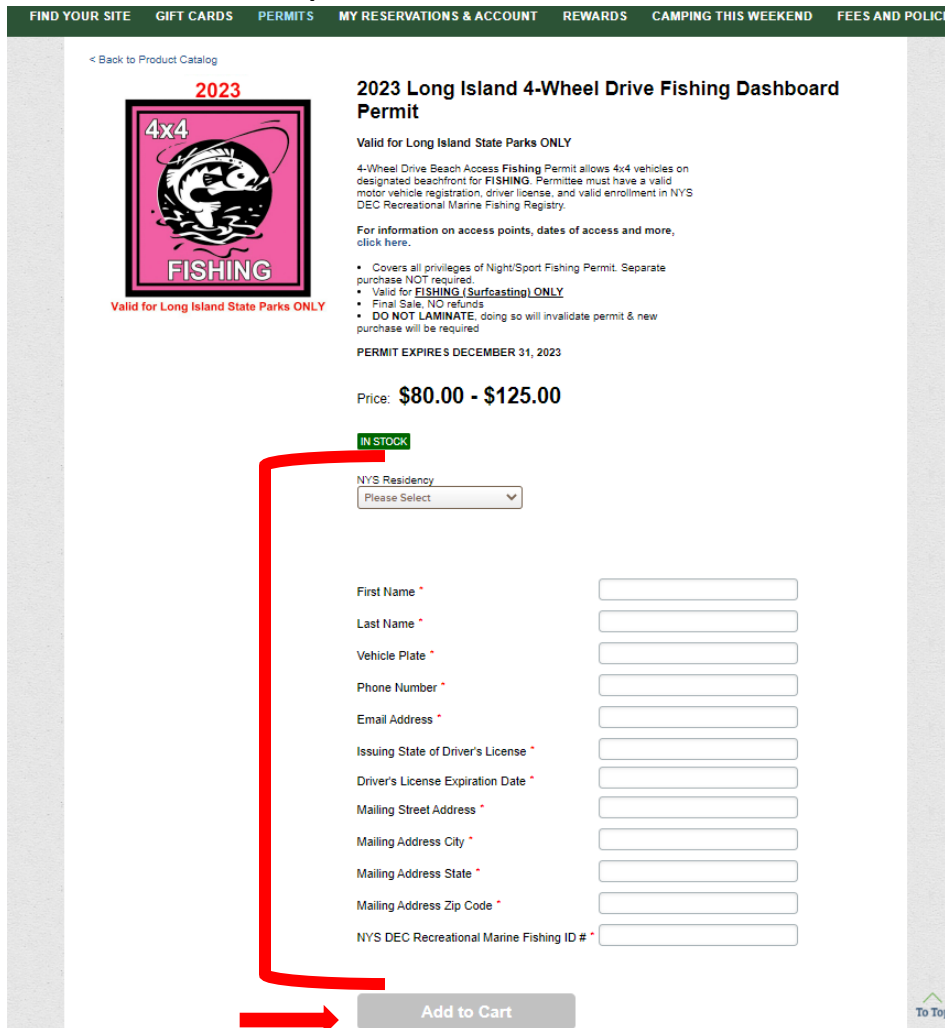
FIND YOUR SITE GIFT CARDS PERMITS MY RESERVATIONS & ACCOUNT REWARDS CAMPING THIS WEEKEND FEES AND POLIC

< Back to Product Catalog

2023

4x4

FISHING

Valid for Long Island State Parks ONLY

2023 Long Island 4-Wheel Drive Fishing Dashboard Permit

Valid for Long Island State Parks ONLY

4-Wheel Drive Beach Access Fishing Permit allows 4x4 vehicles on designated beachfront for FISHING. Permittee must have a valid motor vehicle registration, driver license, and valid enrollment in NYS DEC Recreational Marine Fishing Registry.

For information on access points, dates of access and more, click here.

• Covers all privileges of Night/Sport Fishing Permit. Separate purchase NOT required.
• Valid for FISHING (Surfcasting) ONLY
• Final Sale, NO refunds
• DO NOT LAMINATE, doing so will invalidate permit & new purchase will be required

PERMIT EXPIRES DECEMBER 31, 2023

Price: $80.00 - $125.00

IN STOCK

NYS Residency
Please Select

First Name *
Last Name *
Vehicle Plate *
Phone Number *
Email Address *
Issuing State of Driver's License *
Driver's License Expiration Date *
Mailing Street Address *
Mailing Address City *
Mailing Address State *
Mailing Address Zip Code *
NYS DEC Recreational Marine Fishing ID # *

Add to Cart

To Top